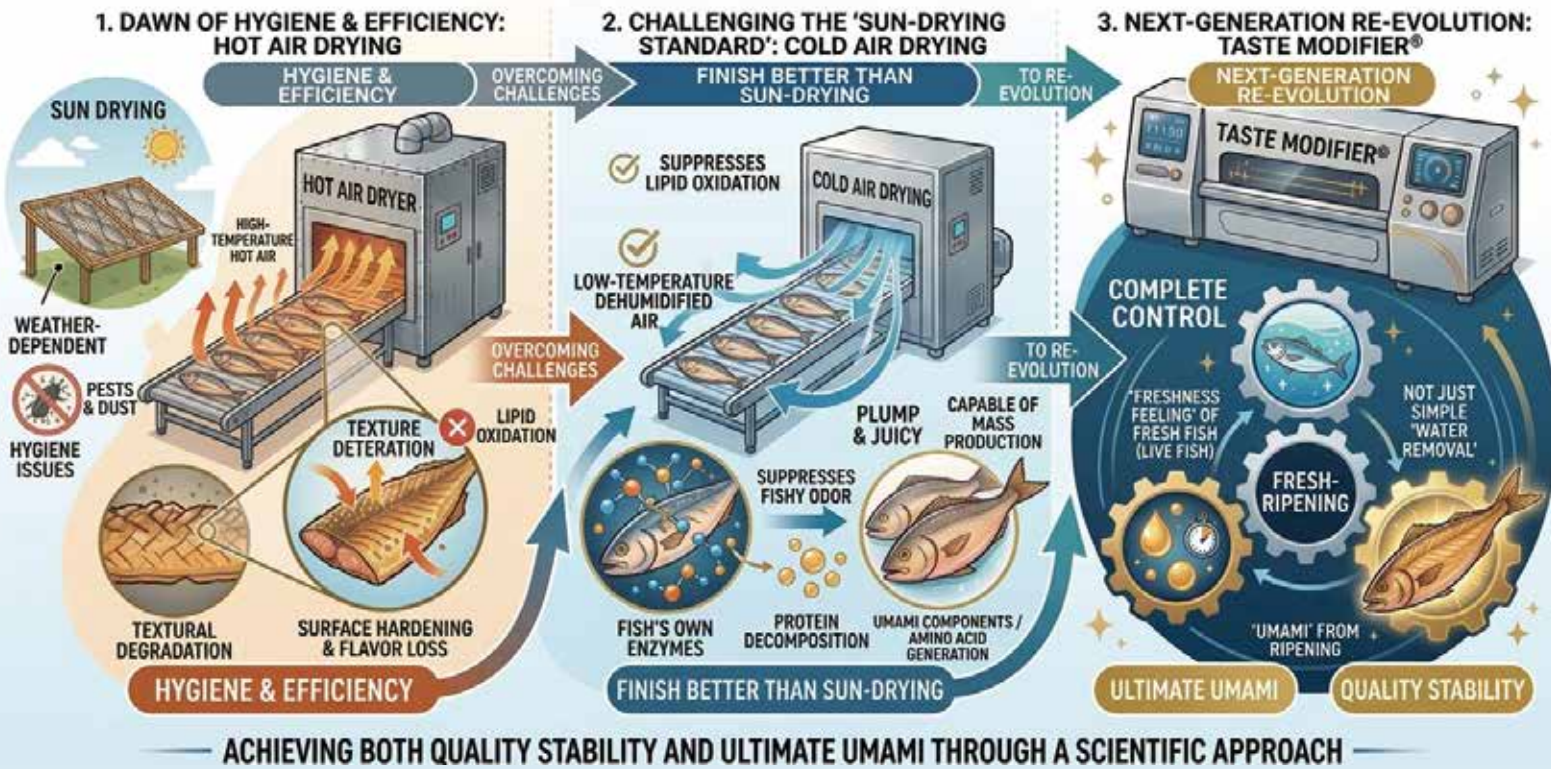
1. DAWN OF HYGIENE & EFFICIENCY: HOT AIR DRYING

2. CHALLENGING THE 'SUN-DRYING STANDARD': COLD AIR DRYING

3. NEXT-GENERATION RE-EVOLUTION: TASTE MODIFIER®

HYGIENE & EFFICIENCY

OVERCOMING CHALLENGES

FINISH BETTER THAN SUN-DRYING

TO RE-EVOLUTION

NEXT-GENERATION RE-EVOLUTION

SUN DRYING

WEATHER-DEPENDENT

PESTS & DUST

HYGIENE ISSUES

HOT AIR DRYER

HIGH-TEMPERATURE HOT AIR

TEXTURE DETERATION

LIPID OXIDATION

TEXTURAL DEGRADATION

SURFACE HARDENING & FLAVOR LOSS

HYGIENE & EFFICIENCY

OVERCOMING CHALLENGES

SUPPRESSES LIPID OXIDATION

COLD AIR DRYING

LOW-TEMPERATURE DEHUMIDIFIED AIR

PLUMP & JUICY

CAPABLE OF MASS PRODUCTION

SUPPRESSES FISHY ODOR

FISH'S OWN ENZYMES

PROTEIN DECOMPOSITION

UMAMI COMPONENTS / AMINO ACID GENERATION

FINISH BETTER THAN SUN-DRYING

TO RE-EVOLUTION

TASTE MODIFIER®

COMPLETE CONTROL

'FRESHNESS FEELING' OF FRESH FISH (LIVE FISH)

NOT JUST SIMPLE 'WATER REMOVAL'

FRESH-RIPENING

'UMAMI' FROM RIPENING

ULTIMATE UMAMI

QUALITY STABILITY

ACHIEVING BOTH QUALITY STABILITY AND ULTIMATE UMAMI THROUGH A SCIENTIFIC APPROACH